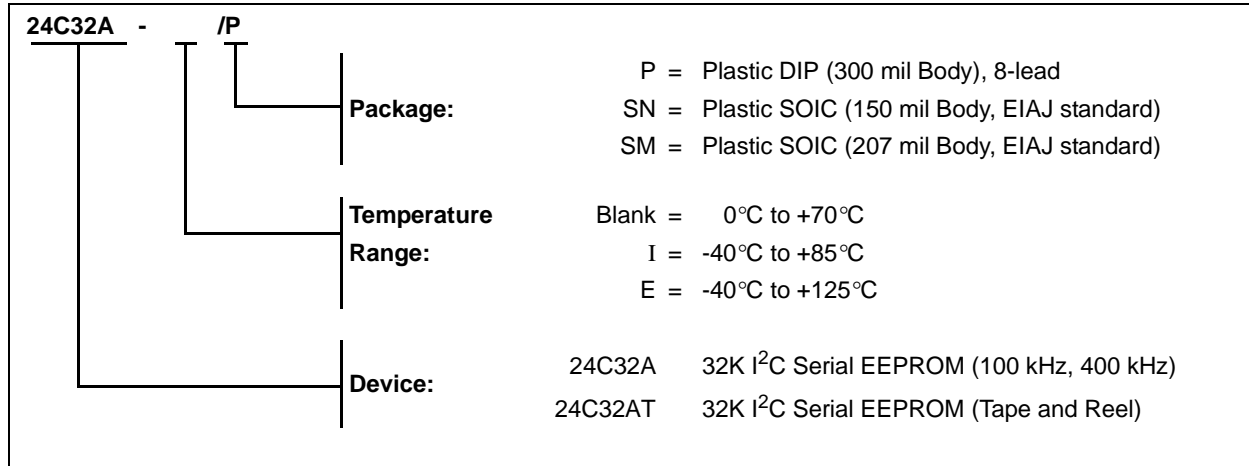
24C32A - /P

Package:
P = Plastic DIP (300 mil Body), 8-lead
SN = Plastic SOIC (150 mil Body, EIAJ standard)
SM = Plastic SOIC (207 mil Body, EIAJ standard)

Temperature Range:
Blank = 0°C to +70°C
I = -40°C to +85°C
E = -40°C to +125°C

Device:
24C32A 32K $I^2C$ Serial EEPROM (100 kHz, 400 kHz)
24C32AT 32K $I^2C$ Serial EEPROM (Tape and Reel)